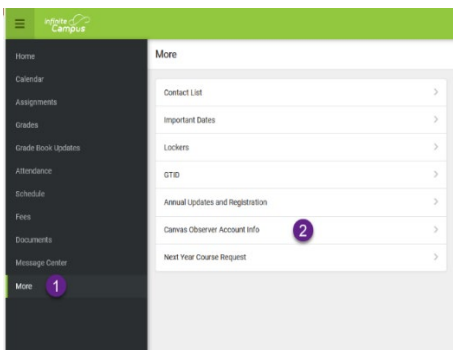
Infinite Campus

Home
Calendar
Assignments
Grades
Grade Book Updates
Attendance
Schedule
Fees
Documents
Message Center
More 1

More

Contact List
Important Dates
Lockers
GTID
Annual Updates and Registration
Canvas Observer Account Info 2
Next Year Course Request